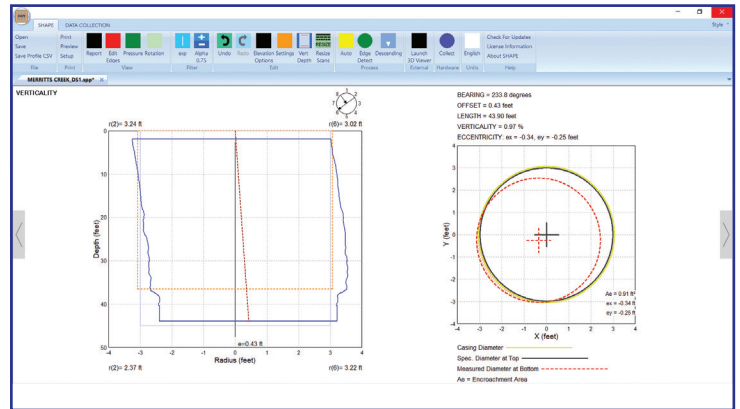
SHAPE DATA COLLECTION
Style

Open
Save
Save Profile CSV
File
Print
Preview
Setup
Print
Report
Edit Edges
Pressure
Rotation
View
exp
Alpha 0.75
Filter
Undo
Redo
Elevation Options
Settings
Vert Depth
Resize Scans
Edit
Auto
Edge Detect
Descending
Process
Launch 3D Viewer
External
Collect
Hardware
English
Units
Check For Updates
License Information
About SHAPE
Help

MERRITTS CREEK_DS1.spp*

VERTICALITY

r(2)= 3.24 ft
r(6)= 3.02 ft
Depth (feet)
0
10
20
30
40
50
-4
-3
-2
-1
0
1
2
3
4
e=0.43 ft
Radius (feet)
r(2)= 2.37 ft
r(6)= 3.22 ft

BEARING = 233.8 degrees
OFFSET = 0.43 feet
LENGTH = 43.90 feet
VERTICALITY = 0.97 %
ECCENTRICITY: ex = -0.34, ey = -0.25 feet

Y (feet)
4
3
2
1
0
-1
-2
-3
-4
-4
-3
-2
-1
0
1
2
3
4
X (feet)
Ae = 0.91 ft²
ex = -0.34 ft
ey = -0.25 ft

Casing Diameter
Spec. Diameter at Top
Measured Diameter at Bottom
Ae = Encroachment Area